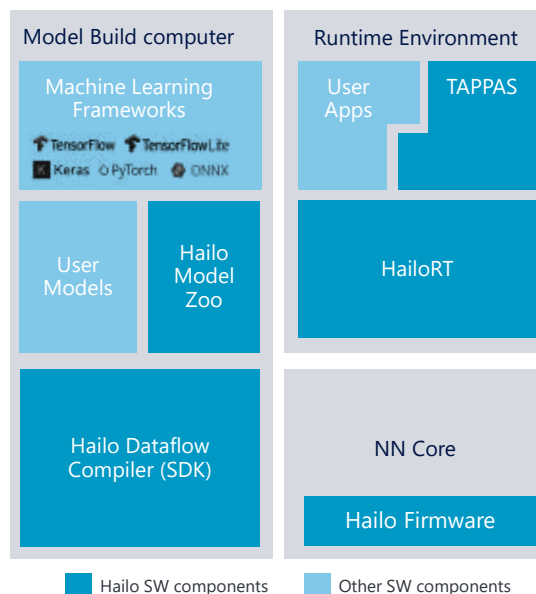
Model Build computer

Machine Learning Frameworks

TensorFlow TensorFlow Lite

Keras PyTorch ONNX

User Models

Hailo Model Zoo

Hailo Dataflow Compiler (SDK)

Runtime Environment

User Apps

TAPPAS

HailoRT

NN Core

Hailo Firmware

Hailo SW components

Other SW components